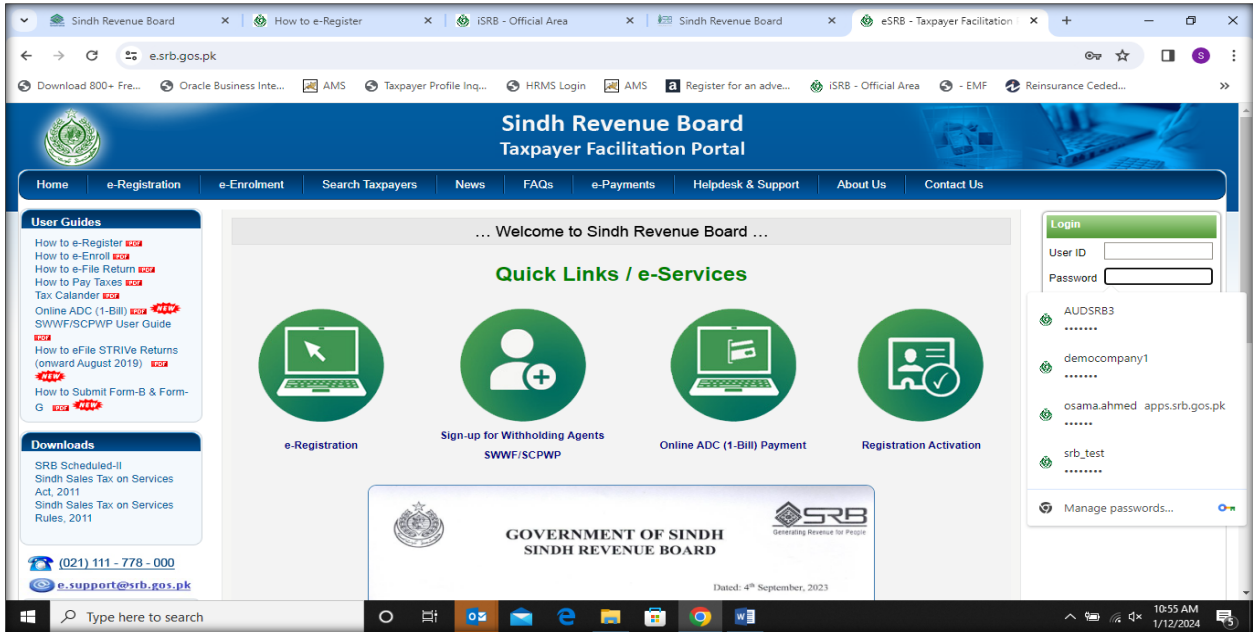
Sindh Revenue Board ×
How to e-Register ×
iSRB - Official Area ×
Sindh Revenue Board ×
eSRB - Taxpayer Facilitation ×
+

e.srb.gos.pk

Download 800+ Fre... Oracle Business Inte... AMS Taxpayer Profile Inq... HRMS Login AMS Register for an adve... iSRB - Official Area - EMF Reinsurance Ceded... »

Sindh Revenue Board
Taxpayer Facilitation Portal

Home | e-Registration | e-Enrolment | Search Taxpayers | News | FAQs | e-Payments | Helpdesk & Support | About Us | Contact Us

User Guides
How to e-Register PDF
How to e-Enroll PDF
How to e-File Return PDF
How to Pay Taxes PDF
Tax Calander PDF
Online ADC (1-Bill) PDF NEW
SWWF/SCPWP User Guide PDF
How to eFile STRIVe Returns (onward August 2019) PDF NEW
How to Submit Form-B & Form-G PDF NEW

Downloads
SRB Scheduled-II
Sindh Sales Tax on Services Act, 2011
Sindh Sales Tax on Services Rules, 2011

(021) 111 - 778 - 000
e.support@srb.gos.pk

... Welcome to Sindh Revenue Board ...

Quick Links / e-Services

e-Registration
Sign-up for Withholding Agents SWWF/SCPWP
Online ADC (1-Bill) Payment
Registration Activation

GOVERNMENT OF SINDH
SINDH REVENUE BOARD
SRB
Generating Revenue for People
Dated: 4th September, 2023

Login
User ID
Password

AUDSRB3
•••••••
democompany1
•••••••
osama.ahmed apps.srb.gos.pk
••••••
srb_test
••••••••
Manage passwords...

Type here to search
10:55 AM
1/12/2024